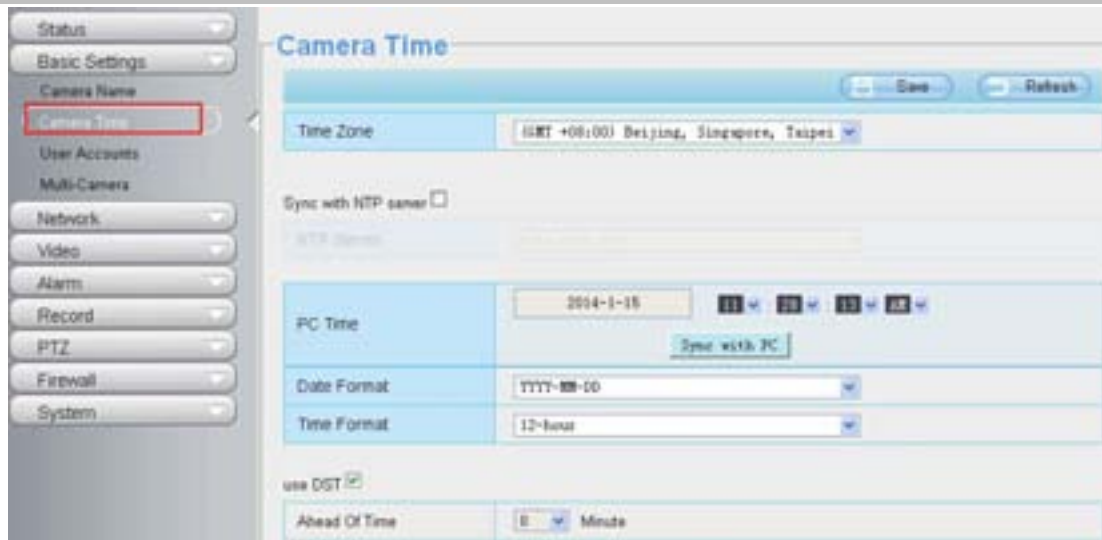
Status
Basic Settings
Camera Name
Camera Time
User Accounts
Multi-Camera
Network
Video
Alarm
Record
PTZ
Firewall
System

Camera Time

Save
Refresh

| Time Zone | (GMT +08:00) Beijing, Singapore, Taipei |
|---|---|

Sync with NTP server

NTP Server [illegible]

| PC Time | 2014-1-15 11 28 13 AM Sync with PC |
|---|---|
| Date Format | YYYY-MM-DD |
| Time Format | 12-hour |

use DST

| Ahead Of Time | 0 Minute |
|---|---|